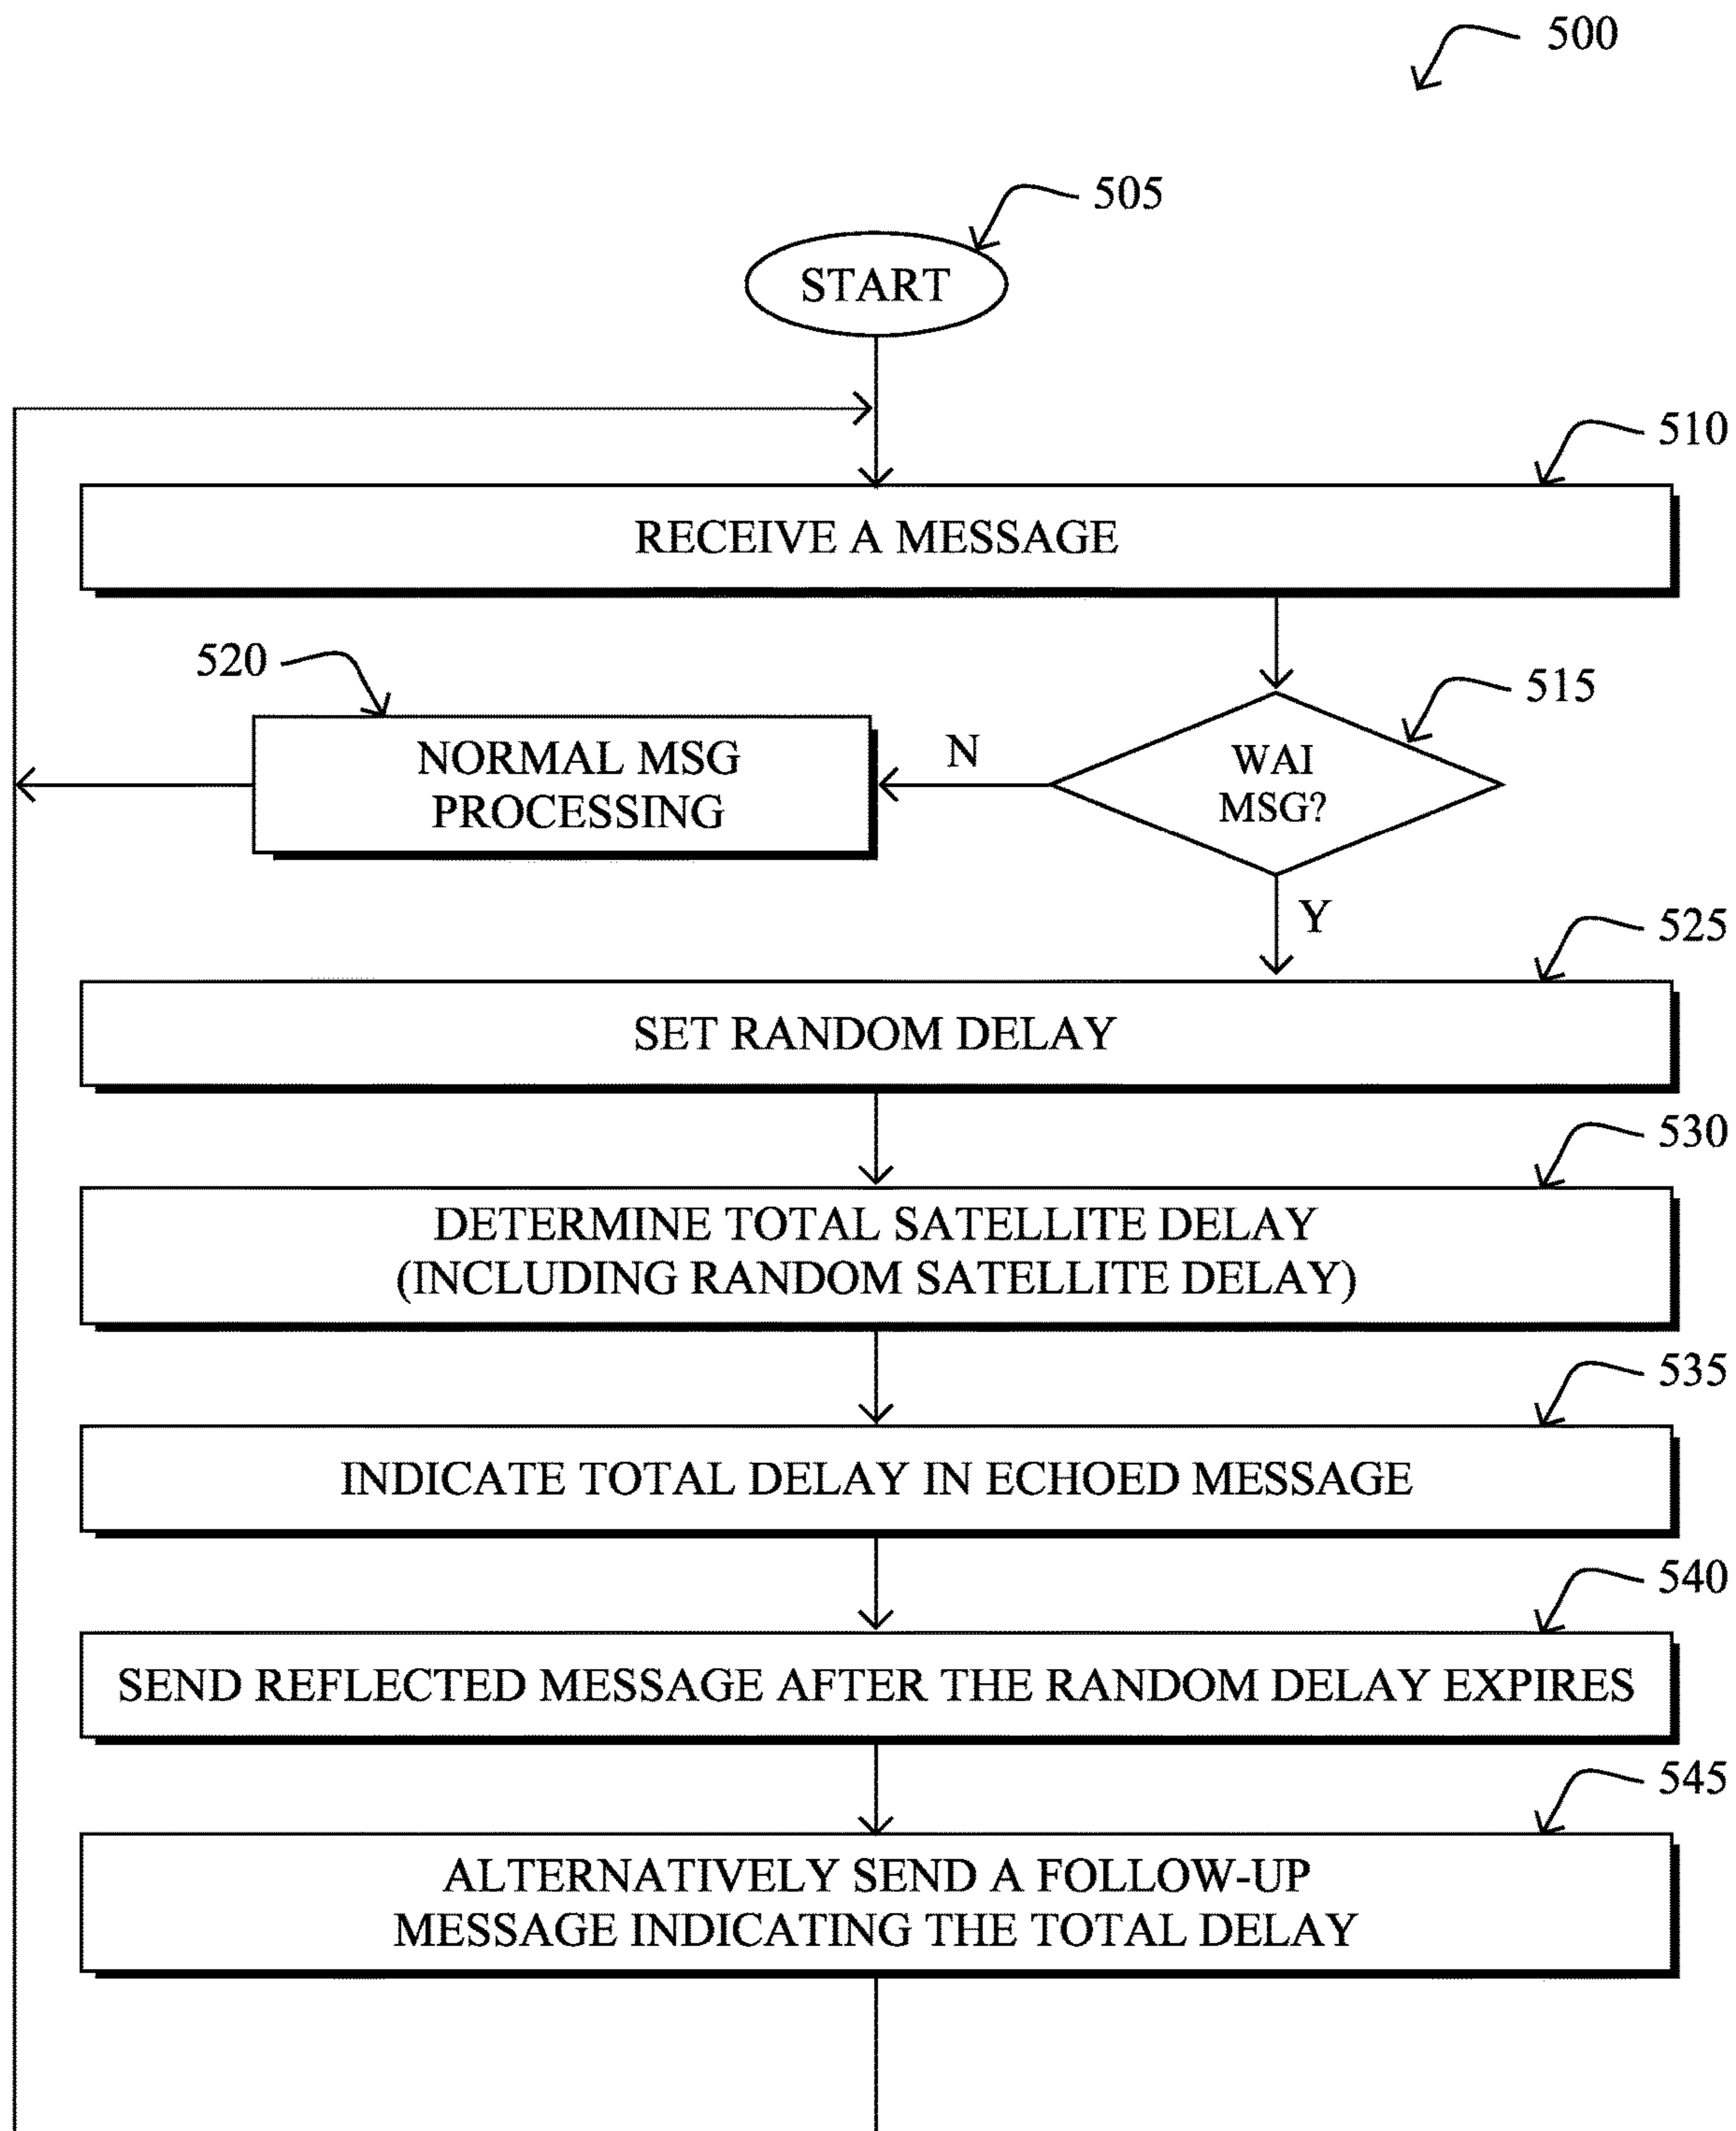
500

505

START

510

RECEIVE A MESSAGE

520

515

NORMAL MSG PROCESSING

N

WAI MSG?

Y

525

SET RANDOM DELAY

530

DETERMINE TOTAL SATELLITE DELAY (INCLUDING RANDOM SATELLITE DELAY)

535

INDICATE TOTAL DELAY IN ECHOED MESSAGE

540

SEND REFLECTED MESSAGE AFTER THE RANDOM DELAY EXPIRES

545

ALTERNATIVELY SEND A FOLLOW-UP MESSAGE INDICATING THE TOTAL DELAY